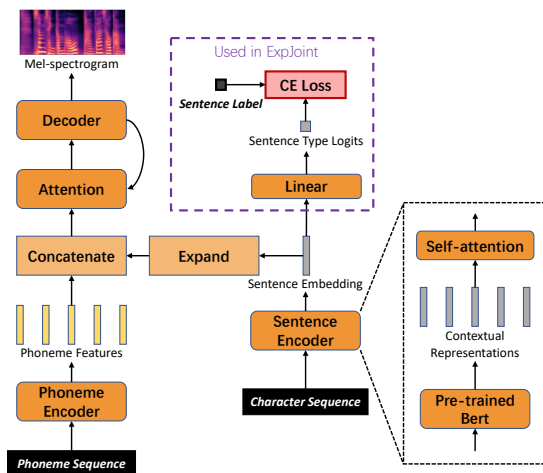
Mel-spectrogram

Decoder

Attention

Concatenate

Phoneme Features

Phoneme Encoder

Phoneme Sequence

Used in ExpJoint

Sentence Label

CE Loss

Sentence Type Logits

Linear

Expand

Sentence Embedding

Sentence Encoder

Character Sequence

Self-attention

Contextual Representations

Pre-trained Bert